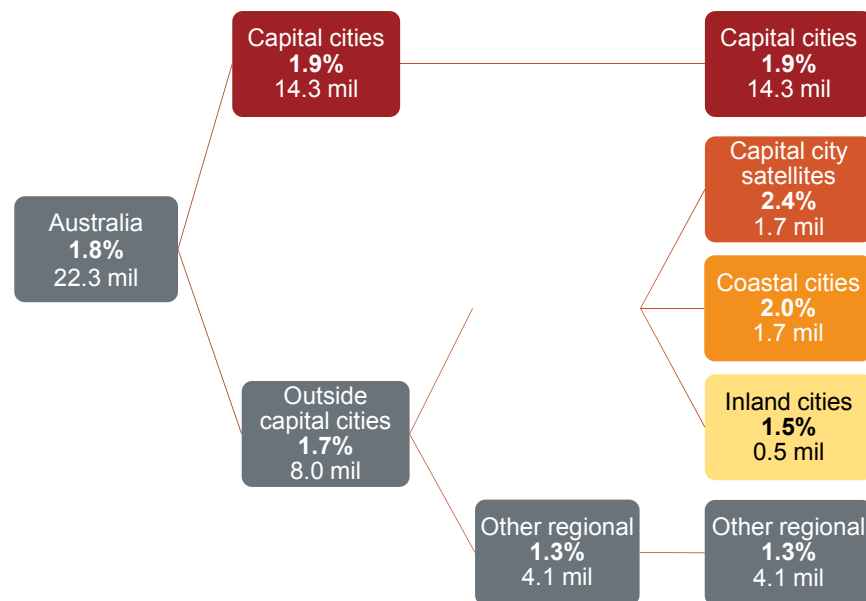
Capital cities
1.9%
14.3 mil

Capital cities
1.9%
14.3 mil

Capital city satellites
2.4%
1.7 mil

Australia
1.8%
22.3 mil

Coastal cities
2.0%
1.7 mil

Inland cities
1.5%
0.5 mil

Outside capital cities
1.7%
8.0 mil

Other regional
1.3%
4.1 mil

Other regional
1.3%
4.1 mil